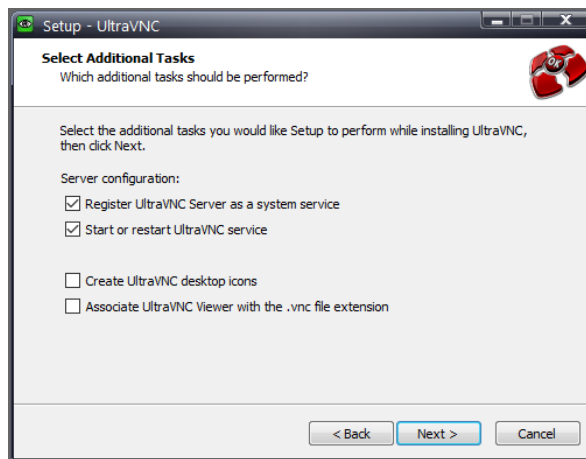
Setup - UltraVNC

Select Additional Tasks
Which additional tasks should be performed?

Select the additional tasks you would like Setup to perform while installing UltraVNC, then click Next.

Server configuration:

Register UltraVNC Server as a system service

Start or restart UltraVNC service

Create UltraVNC desktop icons

Associate UltraVNC Viewer with the .vnc file extension

< Back
Next >
Cancel